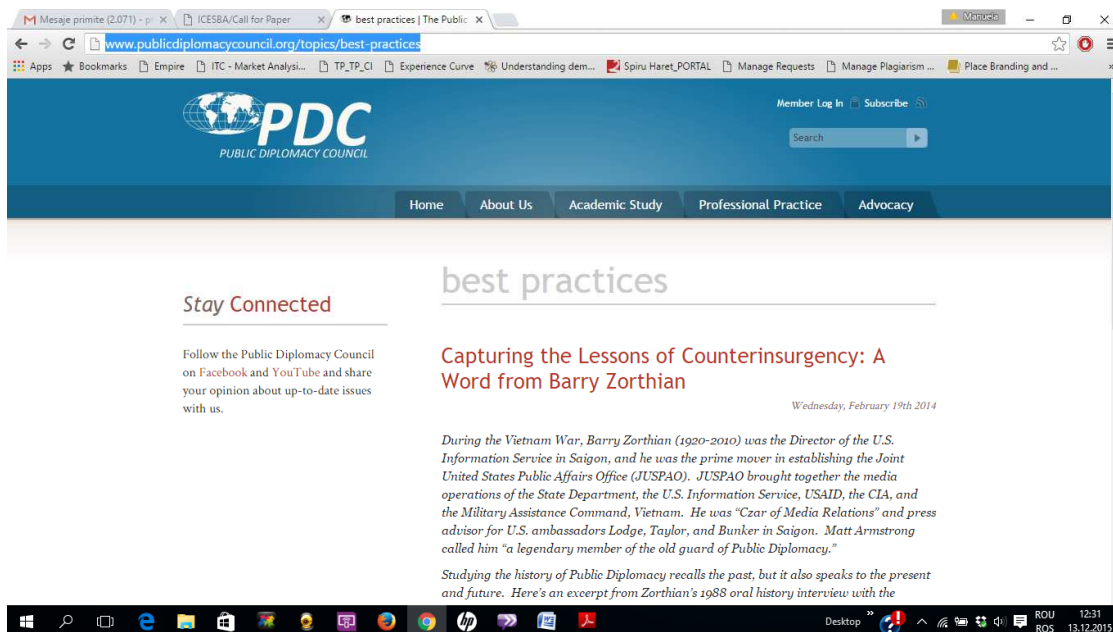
Mesaje primite (2.071) - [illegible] ×
ICESBA/Call for Paper ×
best practices | The Public ×
Manuela

www.publicdiplomacycouncil.org/topics/best-practices

Apps Bookmarks Empire ITC - Market Analysi... TP_TP_CI Experience Curve Understanding dem... Spiru Haret_PORTAL Manage Requests Manage Plagiarism ... Place Branding and ...

PDC
PUBLIC DIPLOMACY COUNCIL

Member Log In Subscribe
Search

Home About Us Academic Study Professional Practice Advocacy

best practices

Stay Connected

Follow the Public Diplomacy Council on Facebook and YouTube and share your opinion about up-to-date issues with us.

Capturing the Lessons of Counterinsurgency: A Word from Barry Zorthian

Wednesday, February 19th 2014

During the Vietnam War, Barry Zorthian (1920-2010) was the Director of the U.S. Information Service in Saigon, and he was the prime mover in establishing the Joint United States Public Affairs Office (JUSPAO). JUSPAO brought together the media operations of the State Department, the U.S. Information Service, USAID, the CIA, and the Military Assistance Command, Vietnam. He was "Czar of Media Relations" and press advisor for U.S. ambassadors Lodge, Taylor, and Bunker in Saigon. Matt Armstrong called him "a legendary member of the old guard of Public Diplomacy."

Studying the history of Public Diplomacy recalls the past, but it also speaks to the present and future. Here's an excerpt from Zorthian's 1988 oral history interview with the

Desktop
ROU ROS
12:31
13.12.2015